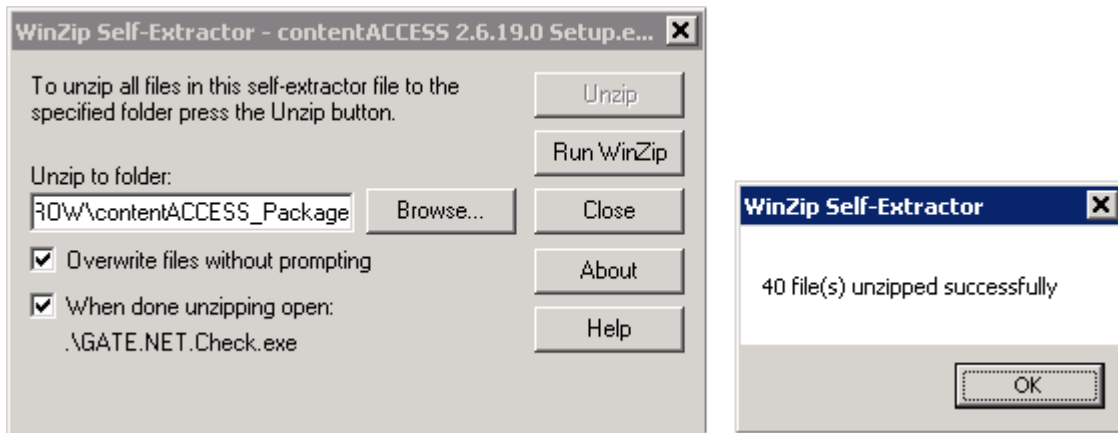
WinZip Self-Extractor - contentACCESS 2.6.19.0 Setup.e...

To unzip all files in this self-extractor file to the specified folder press the Unzip button.

Unzip

Run WinZip

Unzip to folder:

ROW\contentACCESS_Package

Browse...

Close

Overwrite files without prompting

About

When done unzipping open:
.\GATE.NET.Check.exe

Help

WinZip Self-Extractor

40 file(s) unzipped successfully

OK